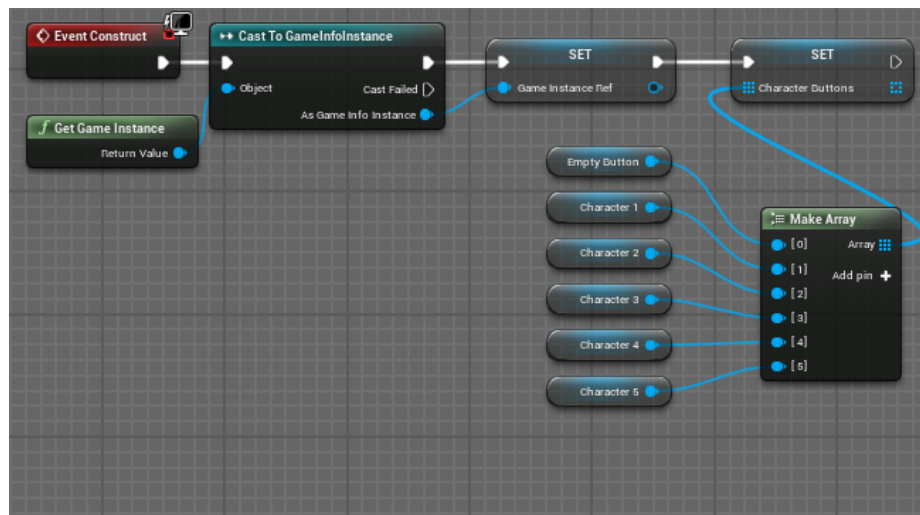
Event Construct

Cast To GameInfoInstance
Object
Cast Failed
As Game Info Instance

SET
Game Instance Ref

SET
Character Buttons

Get Game Instance
Return Value

Empty Button
Character 1
Character 2
Character 3
Character 4
Character 5

Make Array
[0]
[1]
[2]
[3]
[4]
[5]
Array
Add pin